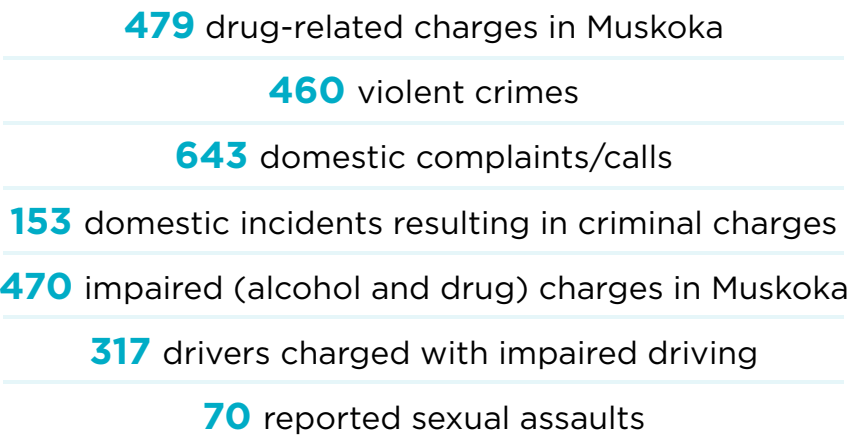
**479** drug-related charges in Muskoka

**460** violent crimes

**643** domestic complaints/calls

**153** domestic incidents resulting in criminal charges

**470** impaired (alcohol and drug) charges in Muskoka

**317** drivers charged with impaired driving

**70** reported sexual assaults